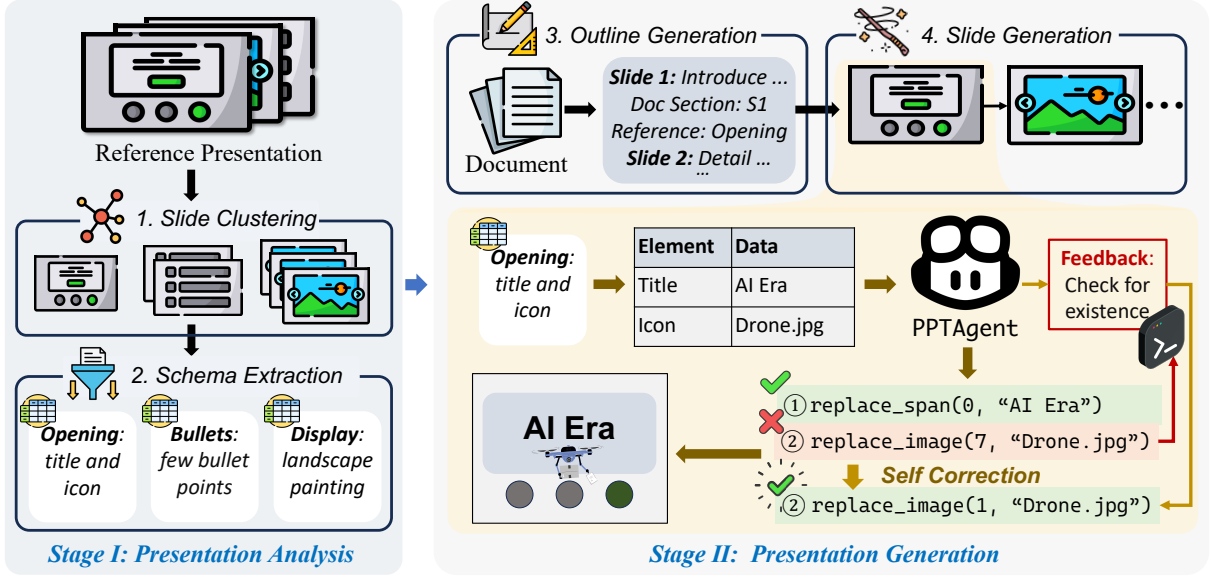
Reference Presentation

1. Slide Clustering

2. Schema Extraction

**Opening**: title and icon

**Bullets**: few bullet points

**Display**: landscape painting

Stage I: Presentation Analysis

3. Outline Generation

Document

**Slide 1:** Introduce ...
Doc Section: S1
Reference: Opening
**Slide 2:** Detail ...
...

4. Slide Generation

**Opening**: title and icon

| Element | Data |
|---|---|
| Title | AI Era |
| Icon | Drone.jpg |

PPTAgent

**Feedback**: Check for existence

AI Era

① replace_span(0, “AI Era”)

② replace_image(7, “Drone.jpg”)

Self Correction

② replace_image(1, “Drone.jpg”)

Stage II: Presentation Generation